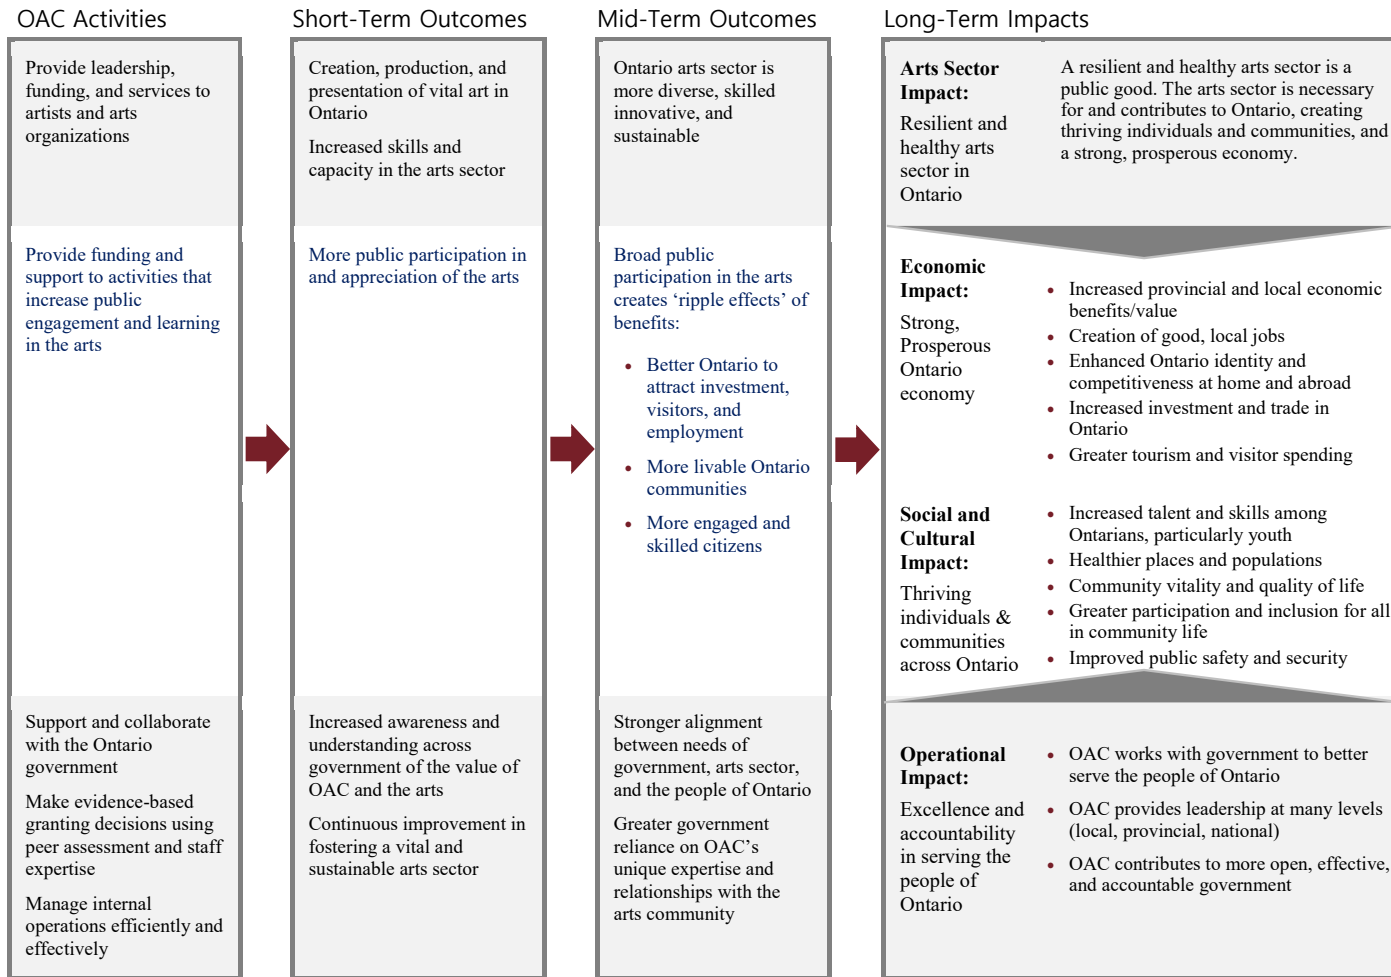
OAC Activities

Provide leadership, funding, and services to artists and arts organizations

Provide funding and support to activities that increase public engagement and learning in the arts

Support and collaborate with the Ontario government

Make evidence-based granting decisions using peer assessment and staff expertise

Manage internal operations efficiently and effectively

Short-Term Outcomes

Creation, production, and presentation of vital art in Ontario

Increased skills and capacity in the arts sector

More public participation in and appreciation of the arts

Increased awareness and understanding across government of the value of OAC and the arts

Continuous improvement in fostering a vital and sustainable arts sector

Mid-Term Outcomes

Ontario arts sector is more diverse, skilled innovative, and sustainable

Broad public participation in the arts creates 'ripple effects' of benefits:

- Better Ontario to attract investment, visitors, and employment
- More livable Ontario communities
- More engaged and skilled citizens

Stronger alignment between needs of government, arts sector, and the people of Ontario

Greater government reliance on OAC's unique expertise and relationships with the arts community

Long-Term Impacts

Arts Sector Impact:
Resilient and healthy arts sector in Ontario

A resilient and healthy arts sector is a public good. The arts sector is necessary for and contributes to Ontario, creating thriving individuals and communities, and a strong, prosperous economy.

Economic Impact:
Strong, Prosperous Ontario economy

- Increased provincial and local economic benefits/value
- Creation of good, local jobs
- Enhanced Ontario identity and competitiveness at home and abroad
- Increased investment and trade in Ontario
- Greater tourism and visitor spending

Social and Cultural Impact:
Thriving individuals & communities across Ontario

- Increased talent and skills among Ontarians, particularly youth
- Healthier places and populations
- Community vitality and quality of life
- Greater participation and inclusion for all in community life
- Improved public safety and security

Operational Impact:
Excellence and accountability in serving the people of Ontario

- OAC works with government to better serve the people of Ontario
- OAC provides leadership at many levels (local, provincial, national)
- OAC contributes to more open, effective, and accountable government